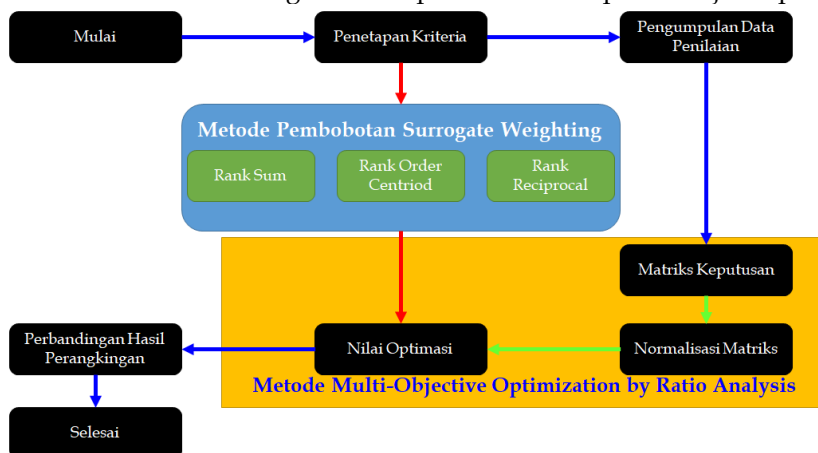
Mulai

Penetapan Kriteria

Pengumpulan Data Penilaian

Metode Pembobotan Surrogate Weighting

Rank Sum

Rank Order Centriod

Rank Reciprocal

Matriks Keputusan

Perbandingan Hasil Perangkingan

Nilai Optimasi

Normalisasi Matriks

Metode Multi-Objective Optimization by Ratio Analysis

Selesai